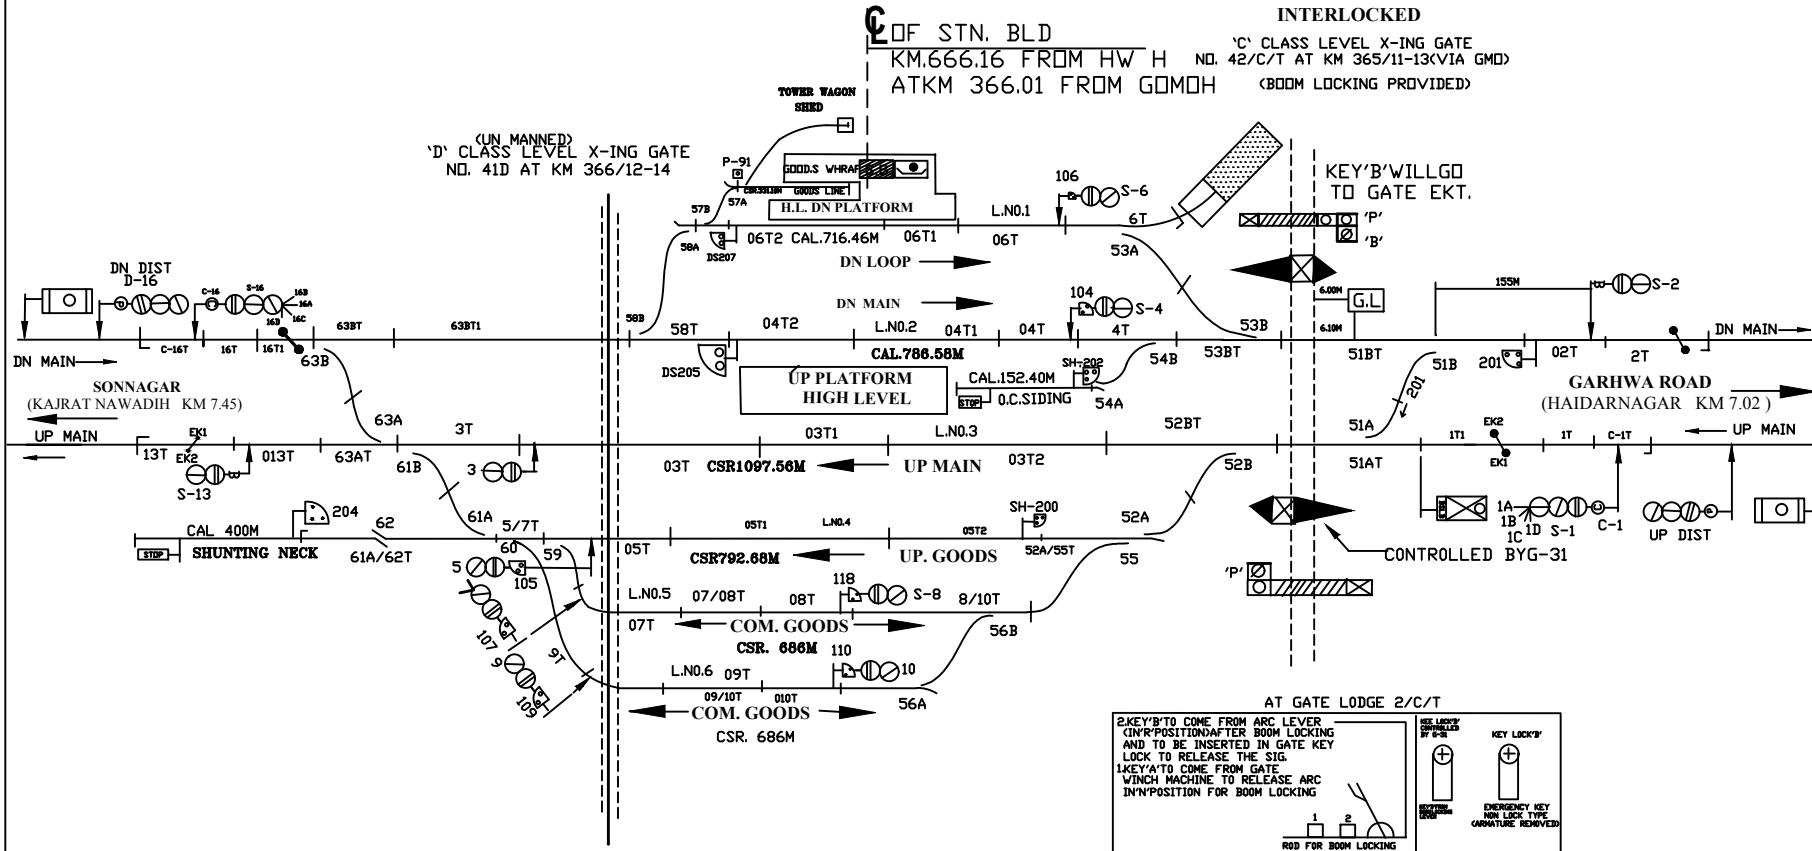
℄ OF STN. BLD
KM.666.16 FROM HW H
ATKM 366.01 FROM GOMOH

INTERLOCKED
'C' CLASS LEVEL X-ING GATE NO. 42/C/T AT KM 365/11-13(VIA GMO)
(BOOM LOCKING PROVIDED)

TOWER WAGON SHED

(UN MANNED)
'D' CLASS LEVEL X-ING GATE NO. 41D AT KM 366/12-14

P-91
GOOD.S WHRAF
CSR.331.10M GOODS LINE
57B 57A
H.L. DN PLATFORM
106 S-6
L.NO.1
6T
KEY'B'WILLGO TO GATE EKT.
'P'
'B'
58A DS207 06T2 CAL.716.46M 06T1 06T
53A
DN LOOP
DN DIST D-16
C-16 S-16 16B 16A 16C 16B
DN MAIN
104 S-4
58B 58T 04T2 L.NO.2 04T1 04T 4T
53B
6.00M G.L 6.10M
155M S-2
DN MAIN
C-16T 16T 16T1 63BT 63BT1 63B
CAL.786.58M
SH-202
54B 53BT 51BT 51B 201 02T 2T
SONNAGAR
(KAJRAT NAWADIH KM 7.45)
DS205
UP PLATFORM HIGH LEVEL
CAL.152.40M
STOP O.C.SIDING
54A
201
GARHWA ROAD
(HAIDARNAGAR KM 7.02 )
63A 3T 03T1 L.NO.3 52BT 51A EK2 1T1 1T C-1T
UP MAIN
UP MAIN
13T EK1 EK2 013T 63AT 61B 3
03T CSR1097.56M UP MAIN 03T2 52B 51AT EK1
S-13
1A 1B 1C 1D S-1 C-1 UP DIST
CAL 400M 204 62 61A 5/7T
SH-200
52A
STOP SHUNTING NECK 61A/62T 60 59 05T 05T1 L.NO.4 05T2
CSR792.68M UP. GOODS 52A/55T 55
5 105
CONTROLLED BYG-31
'P'
L.NO.5 07/08T 08T 118 S-8 8/10T
07T COM. GOODS
CSR. 686M
56B
107 9 9T
110 10
L.NO.6 09T
09/10T 010T
109
COM. GOODS
CSR. 686M
56A

AT GATE LODGE 2/C/T
2.KEY'B'TO COME FROM ARC LEVER (IN'R'POSITION)AFTER BOOM LOCKING AND TO BE INSERTED IN GATE KEY LOCK TO RELEASE THE SIG.
1.KEY'A'TO COME FROM GATE WINCH MACHINE TO RELEASE ARC IN'N'POSITION FOR BOOM LOCKING
1 2
ROD FOR BOOM LOCKING
KEY LOCK'B' CONTROLLED BY G-31
KEY LOCK'B'
EMERGENCY KEY NON LOCK TYPE (ARMATURE REMOVED)